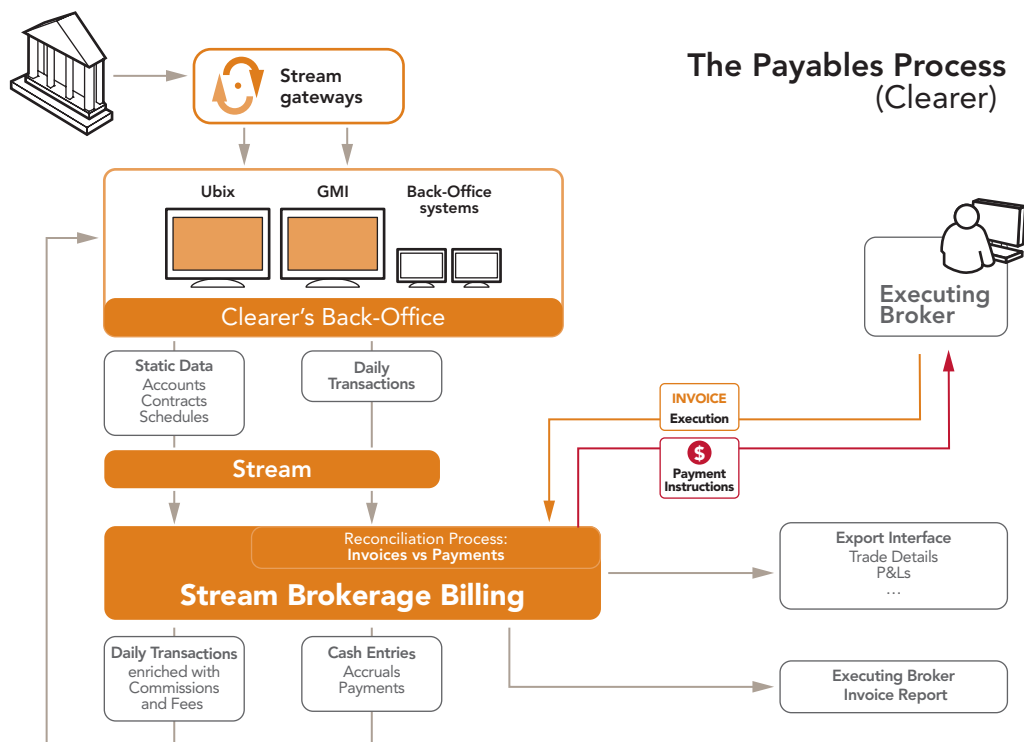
The Payables Process
(Clearer)

Stream gateways

Ubix

GMI

Back-Office systems

Clearer's Back-Office

Executing Broker

Static Data
Accounts
Contracts
Schedules

Daily Transactions

INVOICE
Execution

$
Payment Instructions

Stream

Reconciliation Process:
Invoices vs Payments

Stream Brokerage Billing

Export Interface
Trade Details
P&Ls
...

Daily Transactions
enriched with
Commissions
and Fees

Cash Entries
Accruals
Payments

Executing Broker
Invoice Report